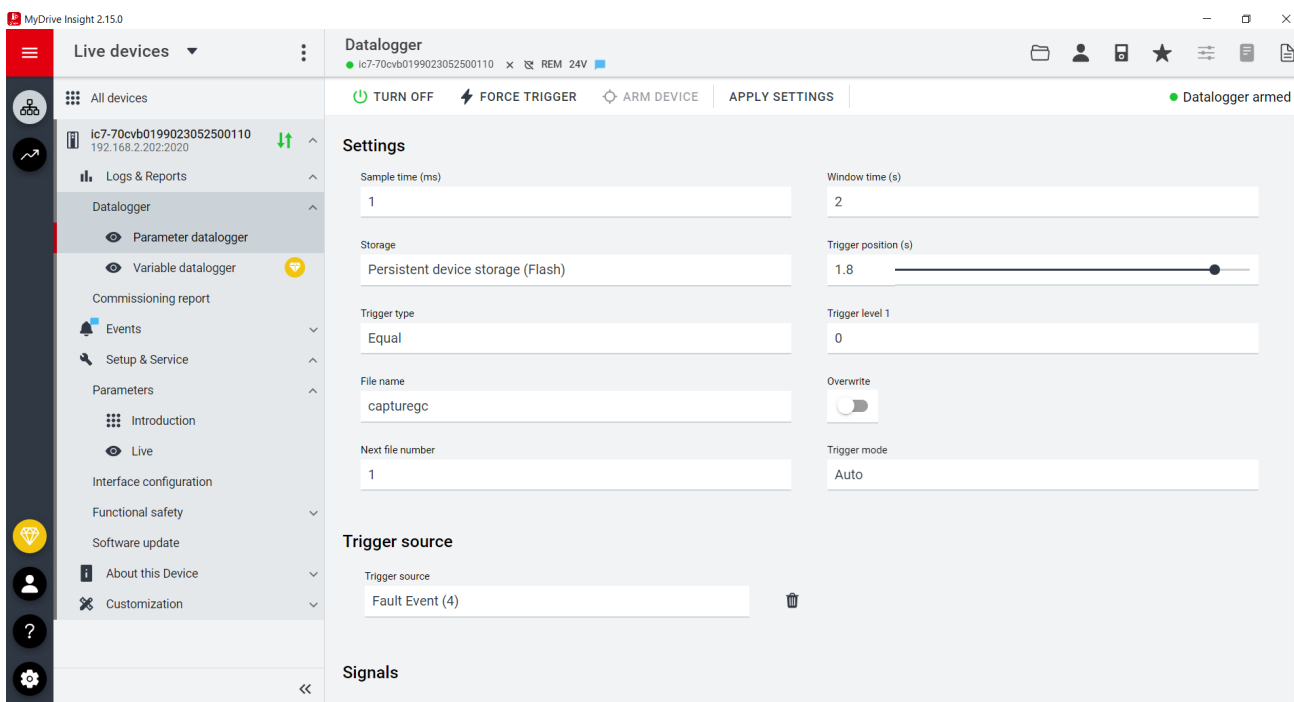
MyDrive Insight 2.15.0

Live devices

All devices

ic7-70cvb0199023052500110
192.168.2.202:2020

Logs & Reports

Datalogger

Parameter datalogger

Variable datalogger

Commissioning report

Events

Setup & Service

Parameters

Introduction

Live

Interface configuration

Functional safety

Software update

About this Device

Customization

«

Datalogger
ic7-70cvb0199023052500110 × REM 24V

TURN OFF FORCE TRIGGER ARM DEVICE APPLY SETTINGS

Datalogger armed

Settings

Sample time (ms)
1

Window time (s)
2

Storage
Persistent device storage (Flash)

Trigger position (s)
1.8

Trigger type
Equal

Trigger level 1
0

File name
capturegc

Overwrite

Next file number
1

Trigger mode
Auto

Trigger source

Trigger source
Fault Event (4)

Signals